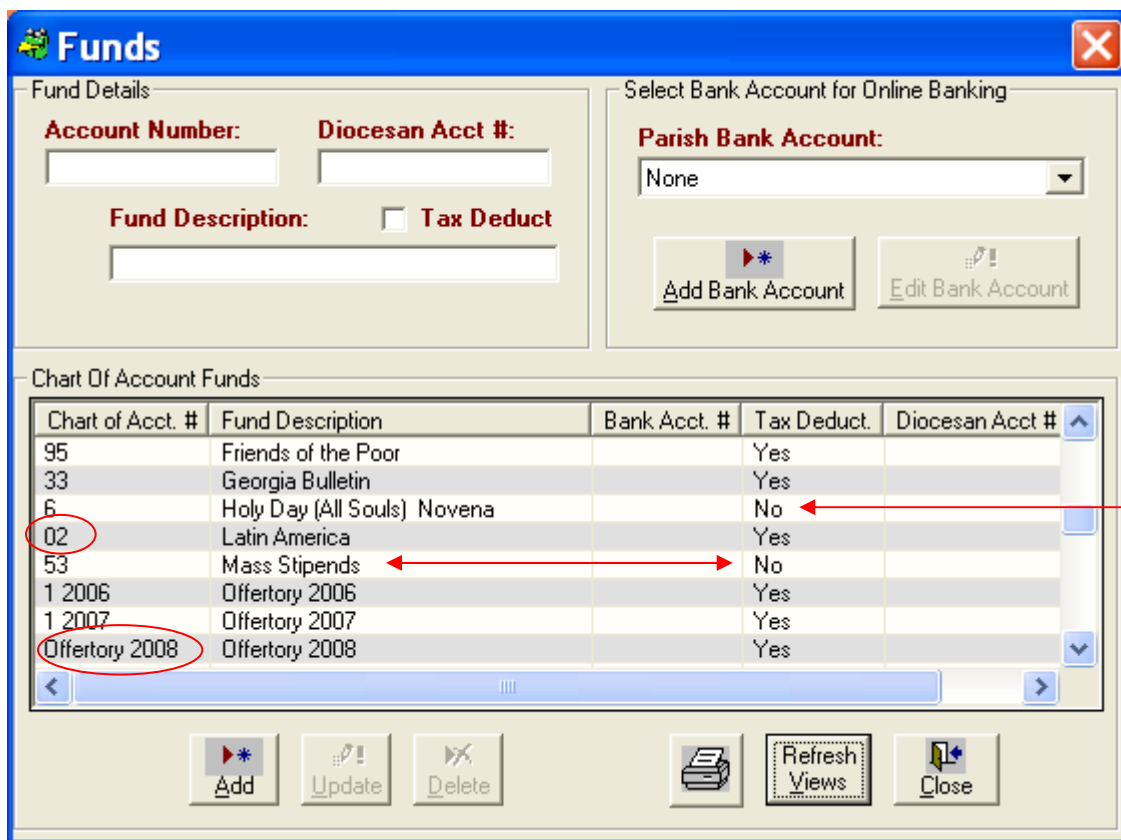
Funds

Fund Details

Account Number:

Diocesan Acct #:

Fund Description:

Tax Deduct

Select Bank Account for Online Banking

Parish Bank Account:

None

Add Bank Account

Edit Bank Account

Chart Of Account Funds

| Chart of Acct. # | Fund Description | Bank Acct. # | Tax Deduct. | Diocesan Acct # |
|---|---|---|---|---|
| 95 | Friends of the Poor | | Yes | |
| 33 | Georgia Bulletin | | Yes | |
| 6 | Holy Day (All Souls) Novena | | No | |
| 02 | Latin America | | Yes | |
| 53 | Mass Stipends | | No | |
| 1 2006 | Offertory 2006 | | Yes | |
| 1 2007 | Offertory 2007 | | Yes | |
| Offertory 2008 | Offertory 2008 | | Yes | |

Add

Update

Delete

Refresh Views

Close